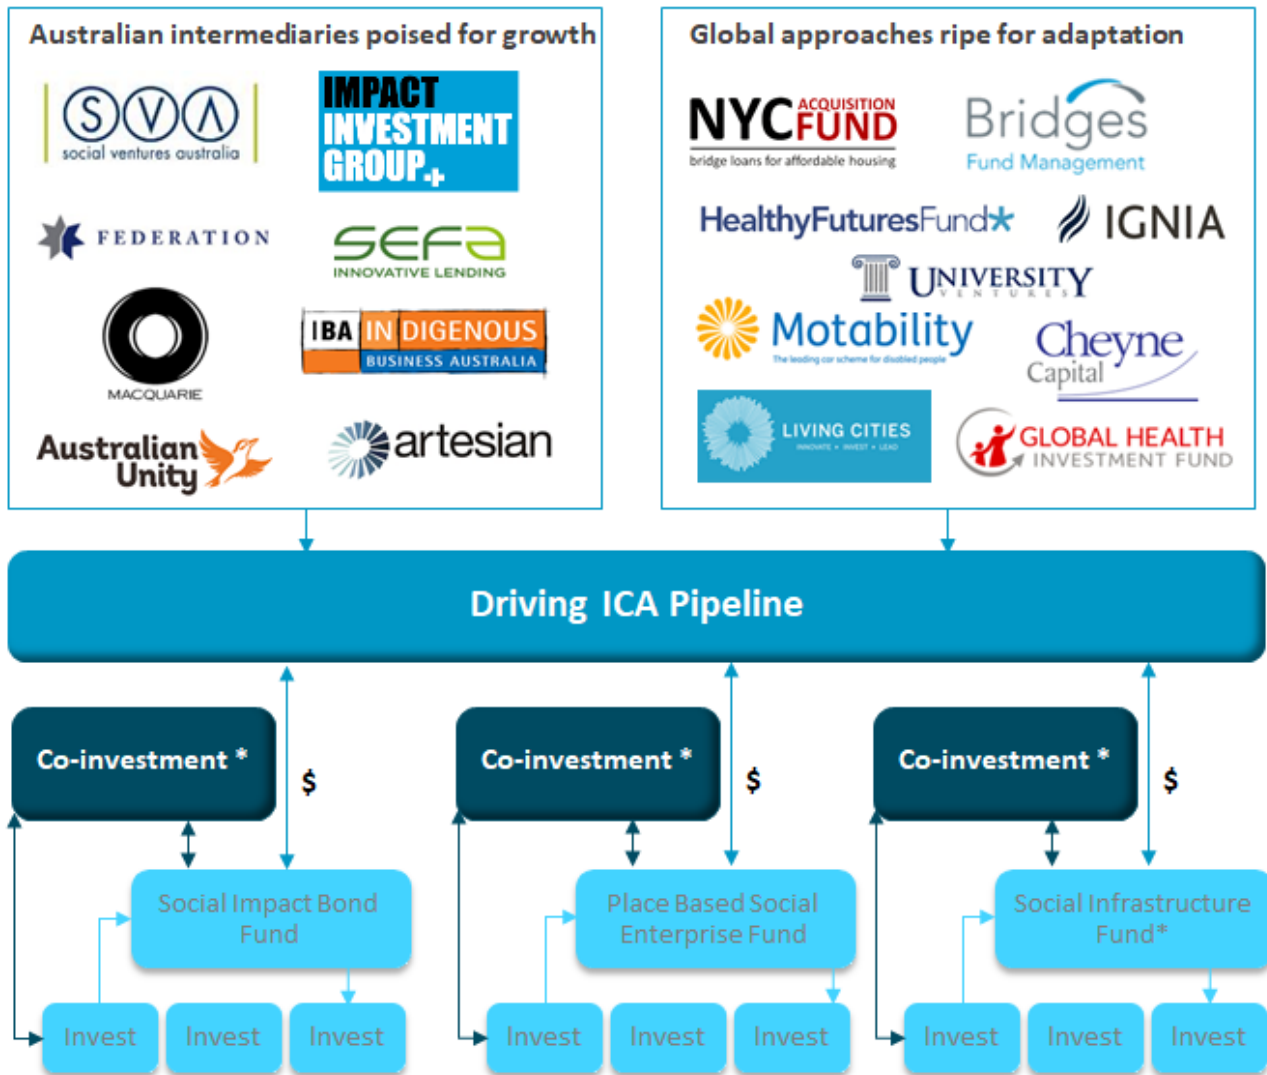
Australian intermediaries poised for growth

SVA social ventures australia

IMPACT INVESTMENT GROUP+

FEDERATION

SEFA INNOVATIVE LENDING

MACQUARIE

IBA INDIGENOUS BUSINESS AUSTRALIA

Australian Unity

artesian

Global approaches ripe for adaptation

NYC ACQUISITION FUND bridge loans for affordable housing

Bridges Fund Management

HealthyFuturesFund

IGNIA

UNIVERSITY VENTURES

Motability The leading car scheme for disabled people

Cheyne Capital

LIVING CITIES INNOVATE • INVEST • LEAD

GLOBAL HEALTH INVESTMENT FUND

Driving ICA Pipeline

Co-investment *

$

Social Impact Bond Fund

Invest

Invest

Invest

Co-investment *

$

Place Based Social Enterprise Fund

Invest

Invest

Invest

Co-investment *

$

Social Infrastructure Fund*

Invest

Invest

Invest